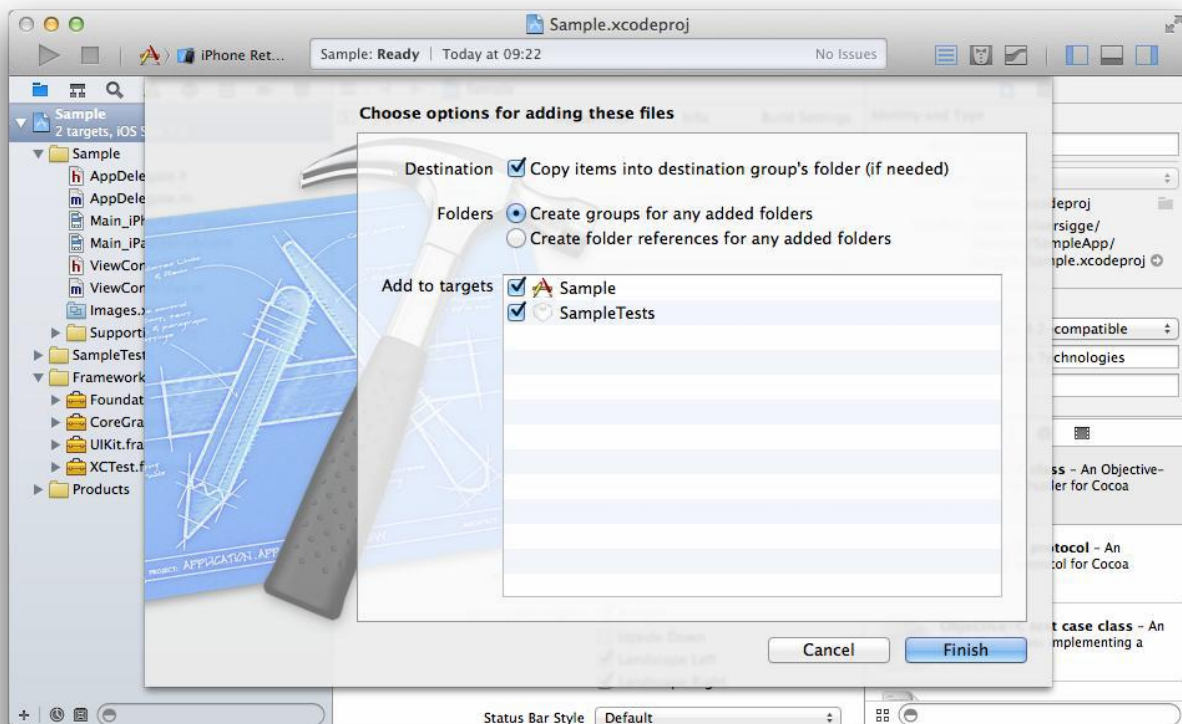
Sample.xcodeproj

iPhone Ret...

Sample: **Ready** | Today at 09:22

No Issues

Sample
2 targets, iOS S

Sample

AppDele

AppDele

Main_iPh

Main_iPa

ViewCon

ViewCon

Images.x

Supporti

SampleTest

Framework

Foundat

CoreGra

UIKit.fra

XCTest.f

Products

Choose options for adding these files

Destination ☑ Copy items into destination group's folder (if needed)

Folders ◉ Create groups for any added folders
○ Create folder references for any added folders

Add to targets ☑ Sample
☑ SampleTests

Cancel

Finish

PROJECT: APPLICATION.APP

deproj

rsigge/

mpleApp/

ple.xcodeproj

compatible

chnologies

ss - An Objective-
ler for Cocoa

protocol - An
col for Cocoa

t case class - An
mplementing a

Status Bar Style Default